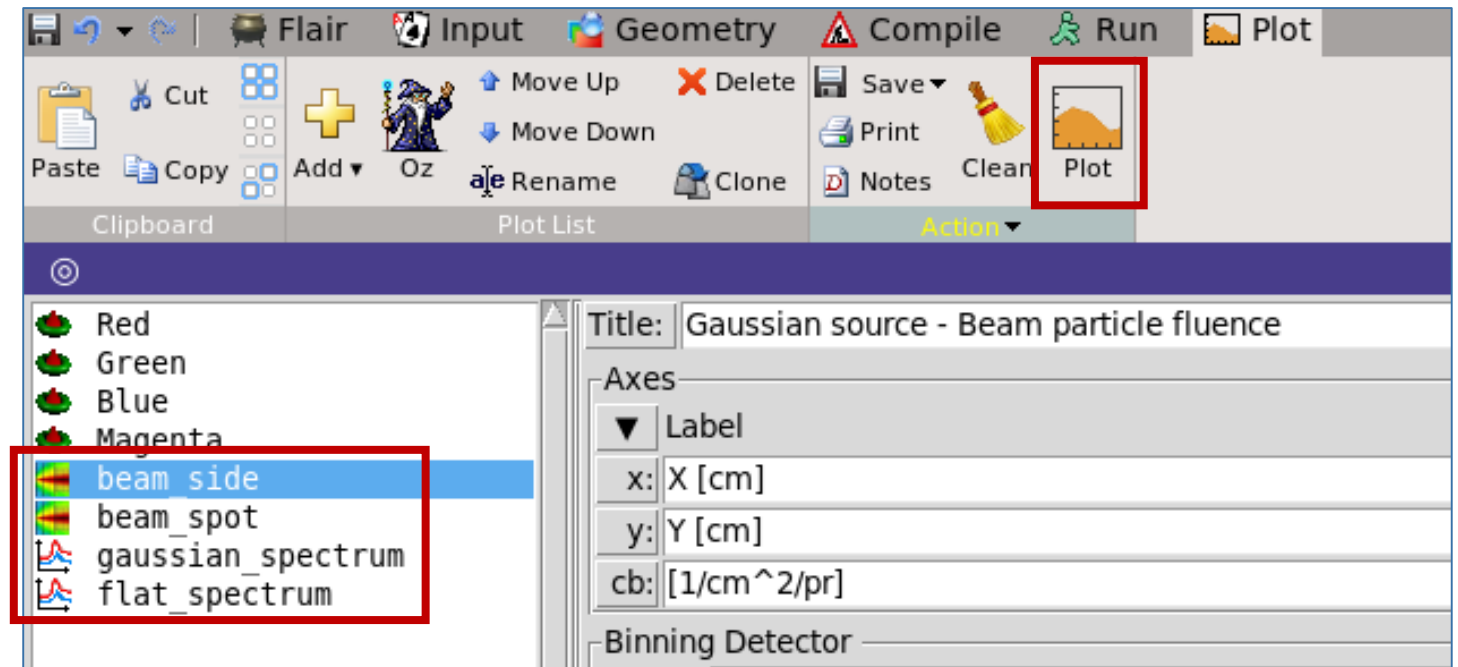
Flair Input Geometry Compile Run Plot

Paste Cut Copy
Clipboard

Add ▾ Oz Move Up Move Down Rename Delete Clone
Plot List

Save ▾ Print Notes Clean Plot
Action ▾

Red
Green
Blue
Magenta
beam_side
beam_spot
gaussian_spectrum
flat_spectrum

Title: Gaussian source - Beam particle fluence

Axes
▼ Label
x: X [cm]
y: Y [cm]
cb: [1/cm^2/pr]

Binning Detector